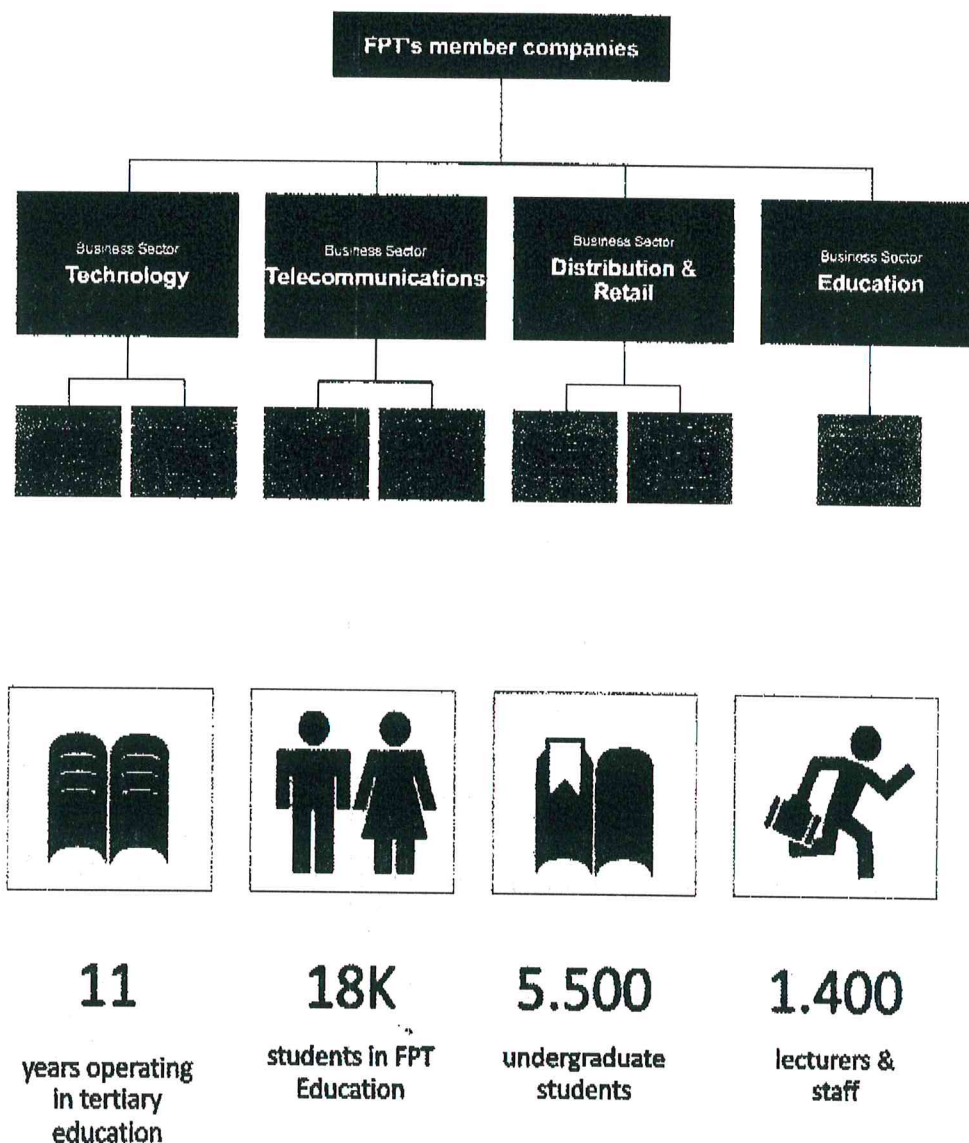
FPT's member companies

Business Sector
Technology

Business Sector
Telecommunications

Business Sector
Distribution & Retail

Business Sector
Education

11
years operating in tertiary education

18K
students in FPT Education

5.500
undergraduate students

1.400
lecturers & staff